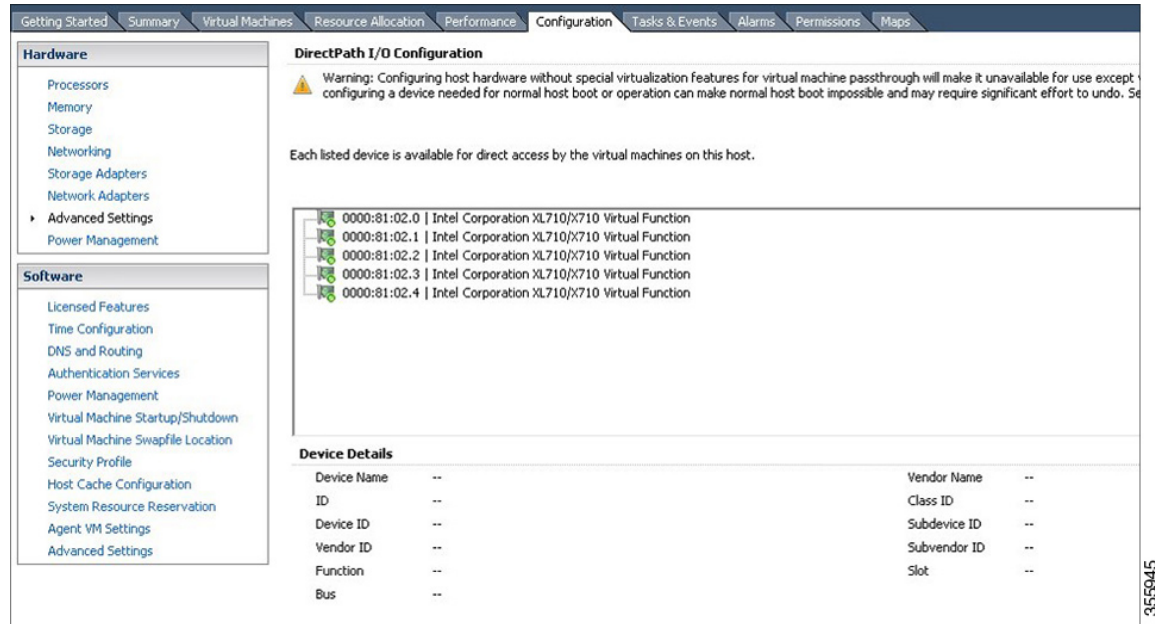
Getting Started | Summary | Virtual Machines | Resource Allocation | Performance | Configuration | Tasks & Events | Alarms | Permissions | Maps

Hardware

Processors
Memory
Storage
Networking
Storage Adapters
Network Adapters
Advanced Settings
Power Management

Software

Licensed Features
Time Configuration
DNS and Routing
Authentication Services
Power Management
Virtual Machine Startup/Shutdown
Virtual Machine Swapfile Location
Security Profile
Host Cache Configuration
System Resource Reservation
Agent VM Settings
Advanced Settings

DirectPath I/O Configuration

Warning: Configuring host hardware without special virtualization features for virtual machine passthrough will make it unavailable for use except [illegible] configuring a device needed for normal host boot or operation can make normal host boot impossible and may require significant effort to undo. Se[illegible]

Each listed device is available for direct access by the virtual machines on this host.

0000:81:02.0 | Intel Corporation XL710/X710 Virtual Function
0000:81:02.1 | Intel Corporation XL710/X710 Virtual Function
0000:81:02.2 | Intel Corporation XL710/X710 Virtual Function
0000:81:02.3 | Intel Corporation XL710/X710 Virtual Function
0000:81:02.4 | Intel Corporation XL710/X710 Virtual Function

Device Details

| Device Name | -- | Vendor Name | -- |
|---|---|---|---|
| ID | -- | Class ID | -- |
| Device ID | -- | Subdevice ID | -- |
| Vendor ID | -- | Subvendor ID | -- |
| Function | -- | Slot | -- |
| Bus | -- | | |

355945